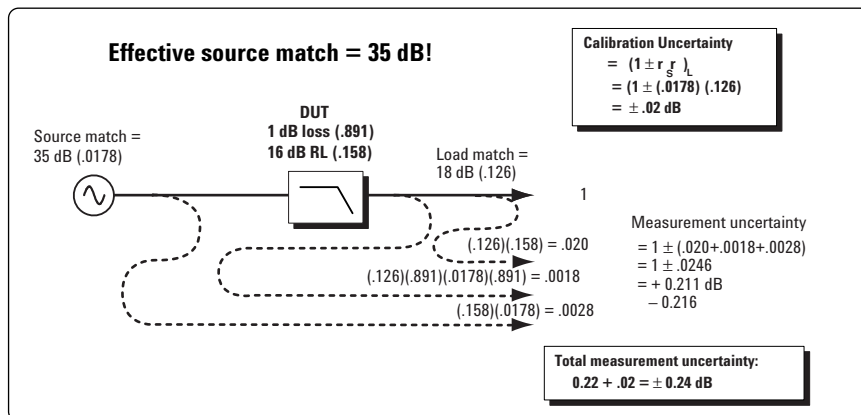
Effective source match = 35 dB!

Calibration Uncertainty
$= (1 \pm r_S r_L)$
$= (1 \pm (.0178)(.126)$
$= \pm .02$ dB

DUT
1 dB loss (.891)
16 dB RL (.158)

Source match = 35 dB (.0178)

Load match = 18 dB (.126)

1

Measurement uncertainty
$= 1 \pm (.020+.0018+.0028)$
$= 1 \pm .0246$
$= + 0.211$ dB
$- 0.216$

(.126)(.158) = .020
(.126)(.891)(.0178)(.891) = .0018
(.158)(.0178) = .0028

Total measurement uncertainty:
$0.22 + .02 = \pm 0.24$ dB